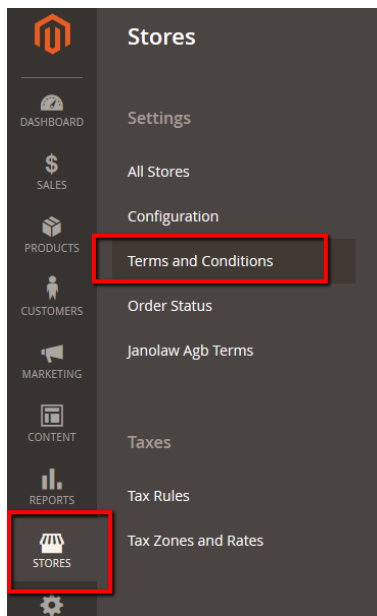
DASHBOARD

$
SALES

PRODUCTS

CUSTOMERS

MARKETING

CONTENT

REPORTS

STORES

Stores

Settings

All Stores

Configuration

Terms and Conditions

Order Status

Janolaw Agb Terms

Taxes

Tax Rules

Tax Zones and Rates